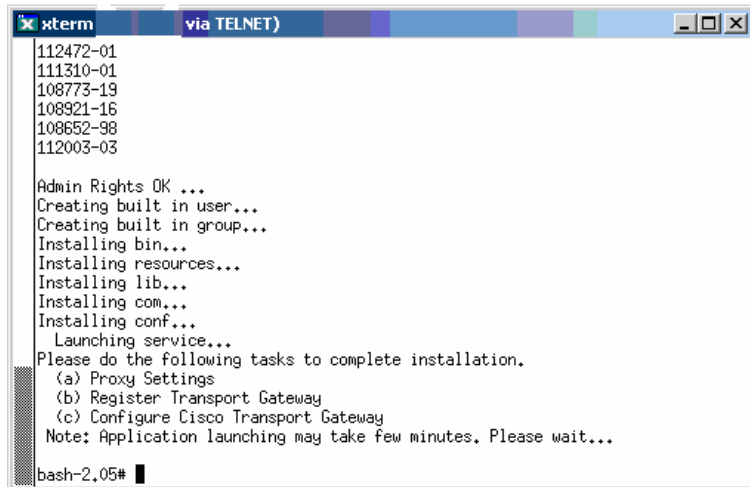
xterm via TELNET)

112472-01
111310-01
108773-19
108921-16
108652-98
112003-03

Admin Rights OK ...
Creating built in user...
Creating built in group...
Installing bin...
Installing resources...
Installing lib...
Installing com...
Installing conf...
 Launching service...
Please do the following tasks to complete installation.
 (a) Proxy Settings
 (b) Register Transport Gateway
 (c) Configure Cisco Transport Gateway
 Note: Application launching may take few minutes. Please wait...

bash-2.05#